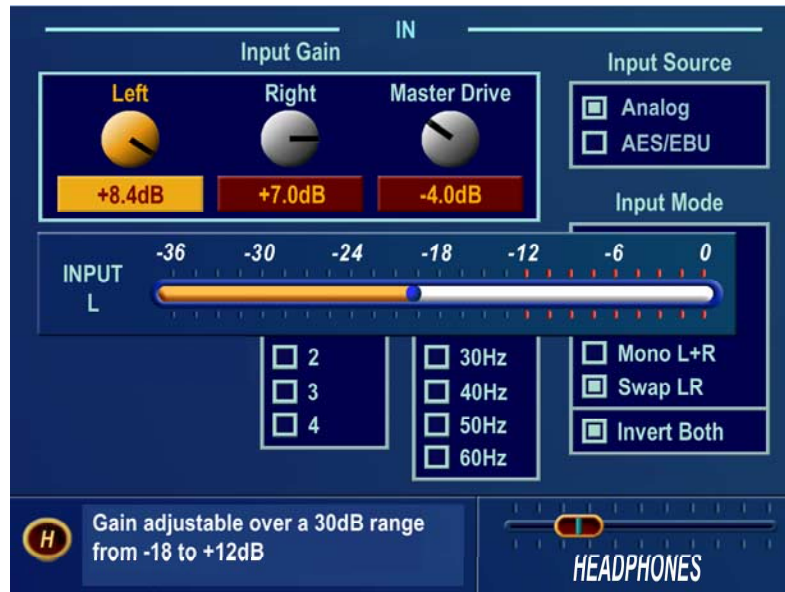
IN

Input Gain

Left
+8.4dB

Right
+7.0dB

Master Drive
-4.0dB

Input Source

Analog

AES/EBU

Input Mode

INPUT L

-36 -30 -24 -18 -12 -6 0

2
3
4

30Hz
40Hz
50Hz
60Hz

Mono L+R
Swap LR
Invert Both

H

Gain adjustable over a 30dB range from -18 to +12dB

HEADPHONES